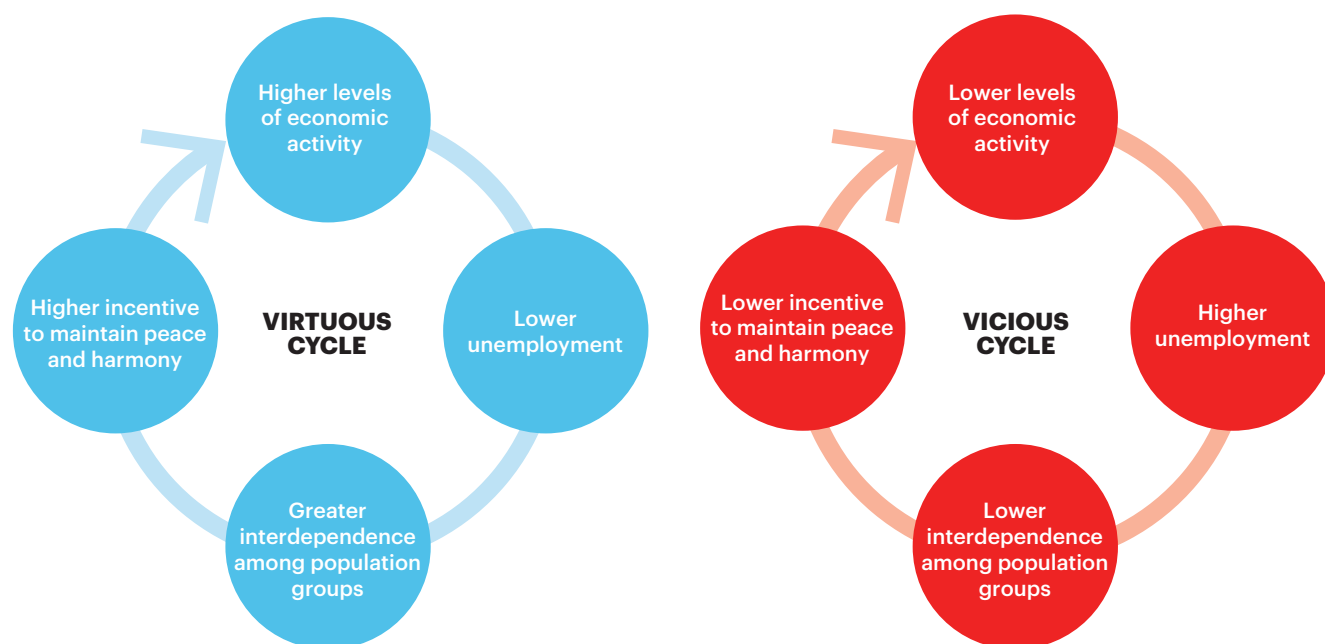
Higher levels of economic activity

Higher incentive to maintain peace and harmony

VIRTUOUS CYCLE

Lower unemployment

Greater interdependence among population groups

Lower levels of economic activity

Lower incentive to maintain peace and harmony

VICIOUS CYCLE

Higher unemployment

Lower interdependence among population groups